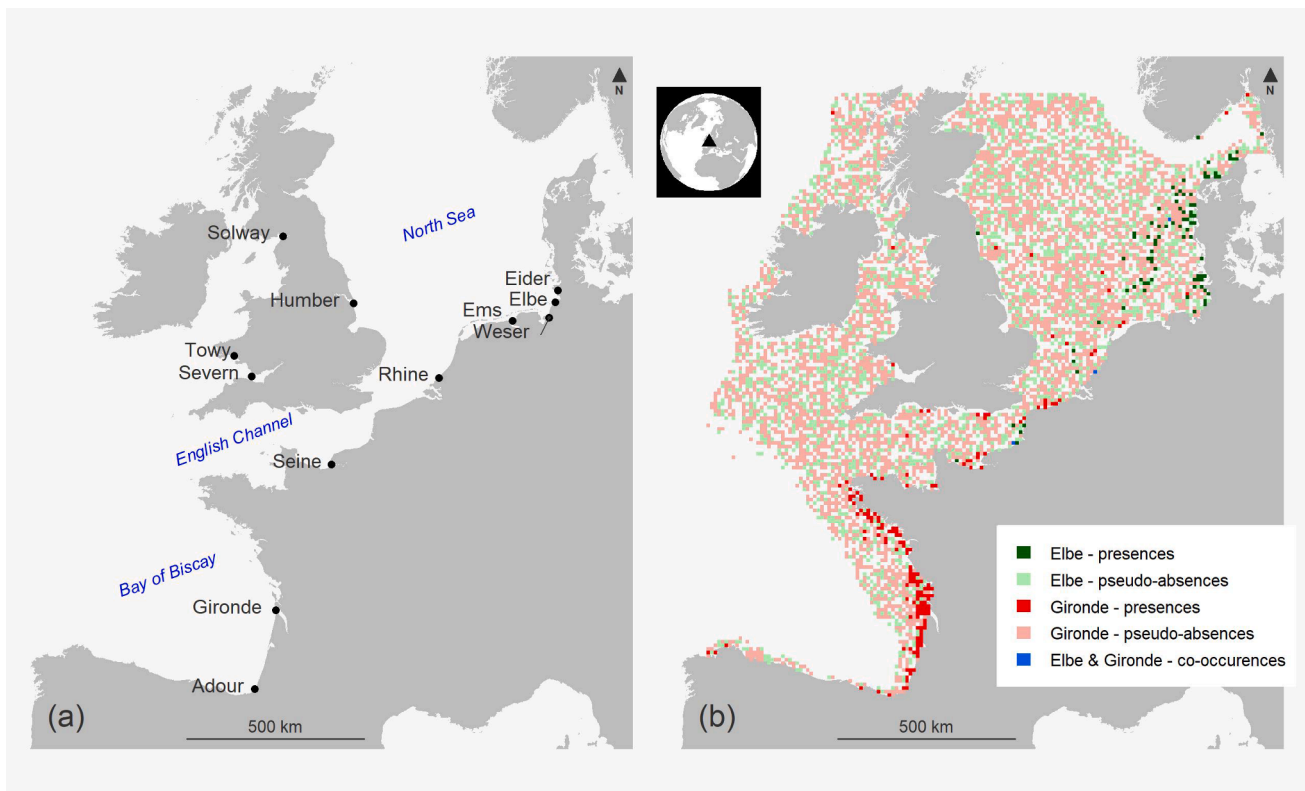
N

North Sea

Solway

Humber

Eider
Elbe
Ems
Weser

Towy
Severn

Rhine

English Channel

Seine

Bay of Biscay

Gironde

Adour

(a)

500 km

N

Elbe - presences
Elbe - pseudo-absences
Gironde - presences
Gironde - pseudo-absences
Elbe & Gironde - co-occurences

(b)

500 km